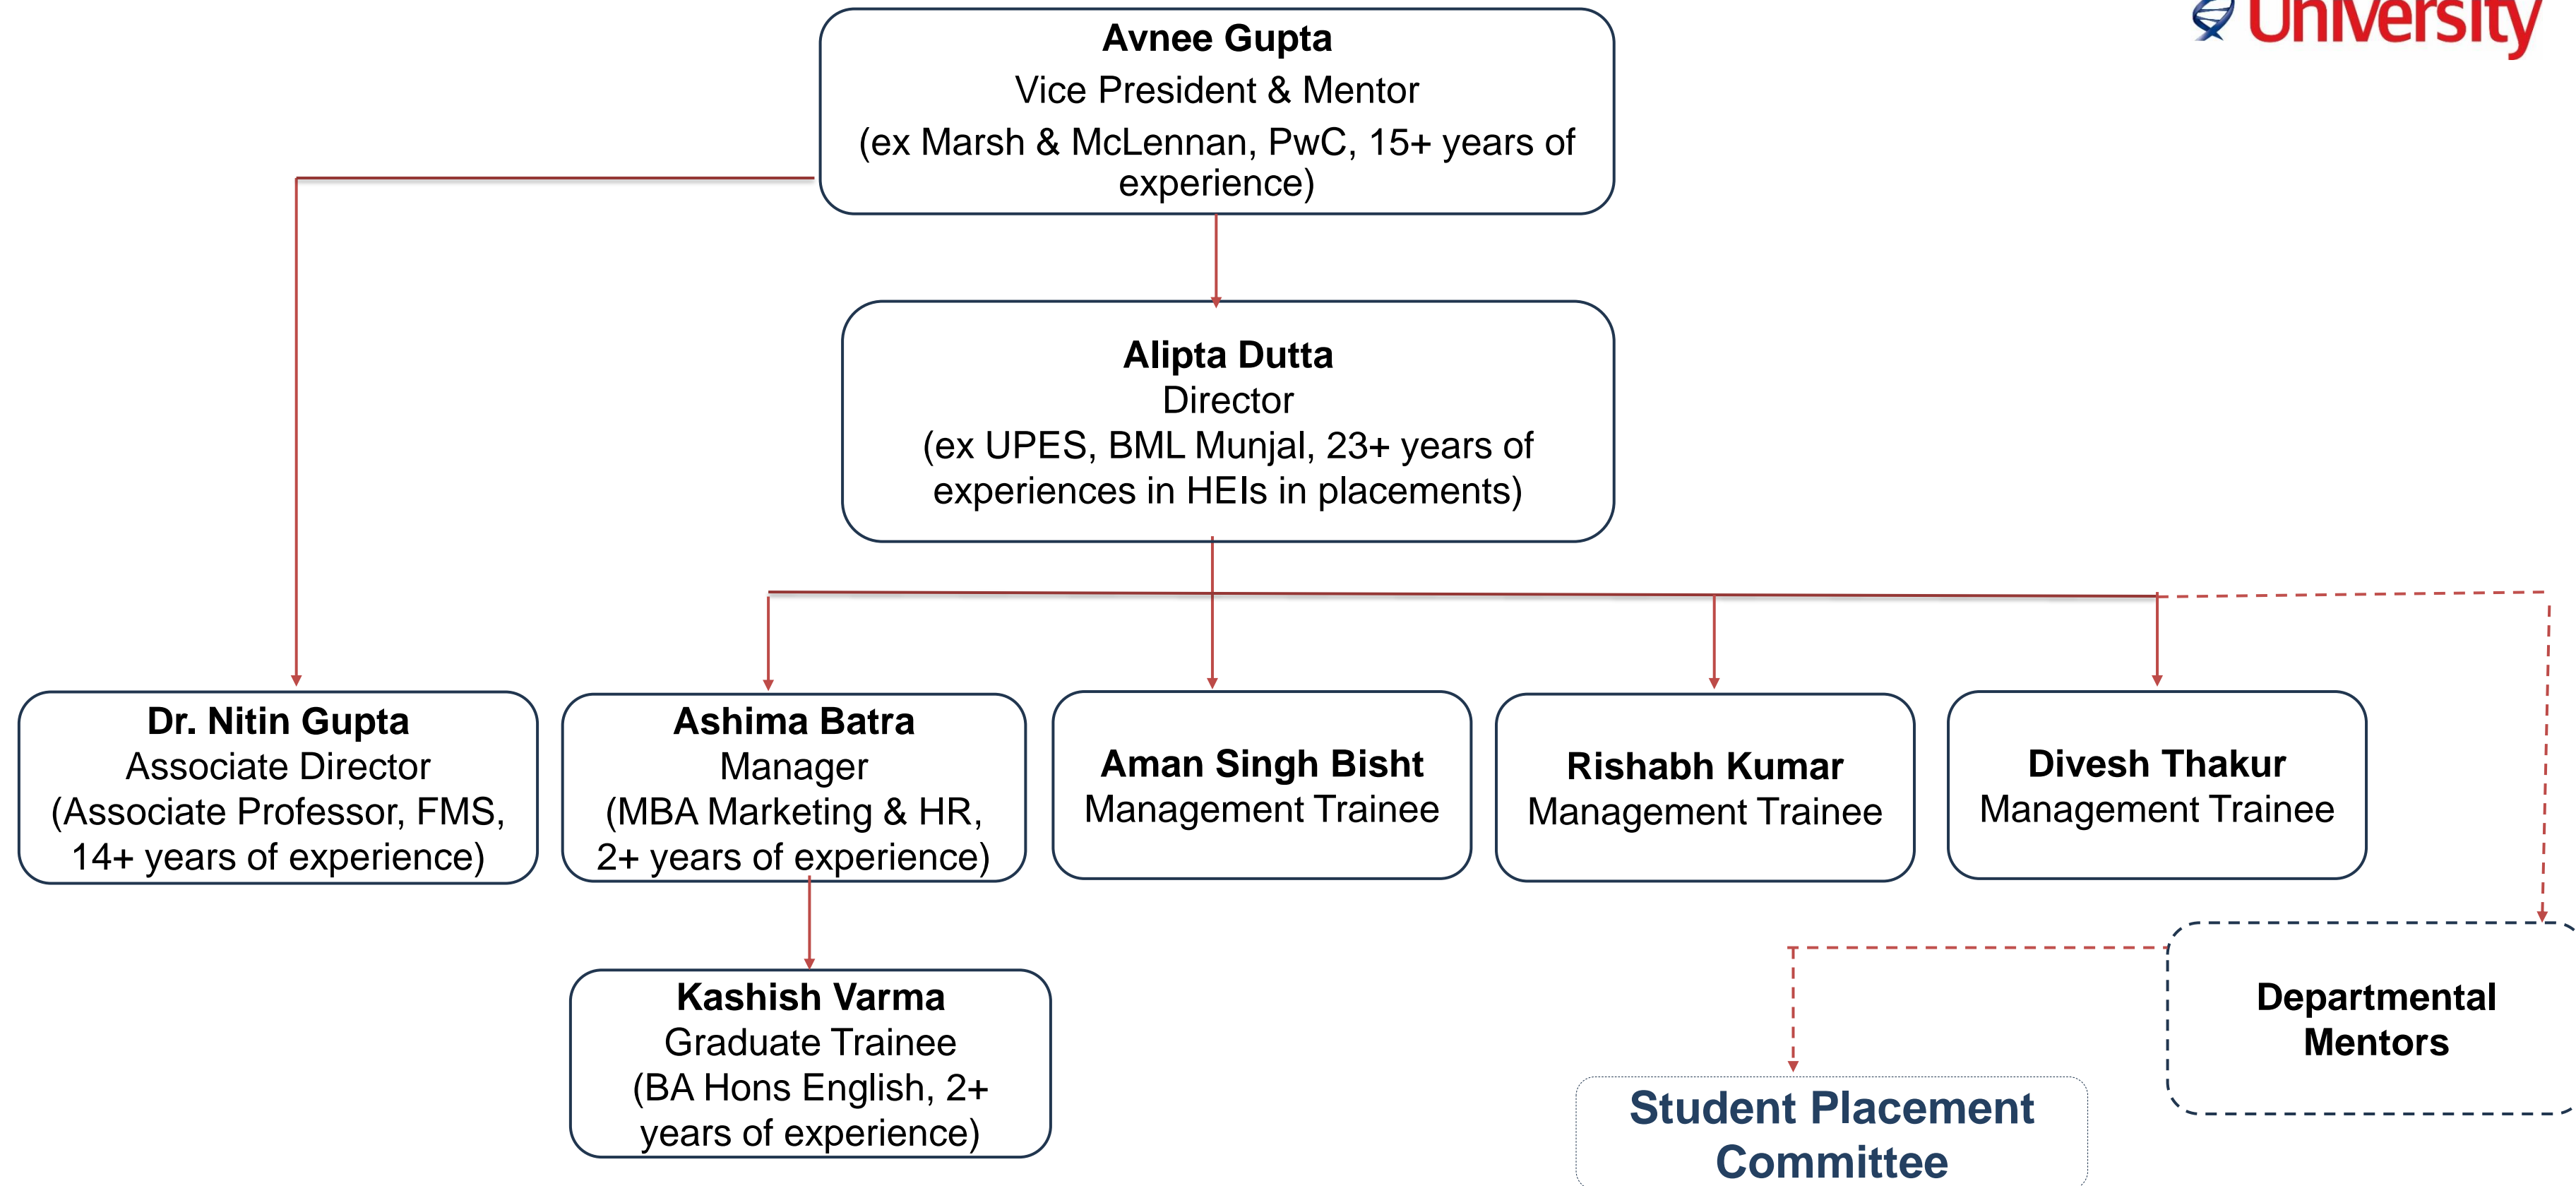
University

Avnee Gupta
Vice President & Mentor
(ex Marsh & McLennan, PwC, 15+ years of experience)

Alipta Dutta
Director
(ex UPES, BML Munjal, 23+ years of experiences in HEIs in placements)

Dr. Nitin Gupta
Associate Director
(Associate Professor, FMS, 14+ years of experience)

Ashima Batra
Manager
(MBA Marketing & HR, 2+ years of experience)

Aman Singh Bisht
Management Trainee

Rishabh Kumar
Management Trainee

Divesh Thakur
Management Trainee

Kashish Varma
Graduate Trainee
(BA Hons English, 2+ years of experience)

Departmental Mentors

Student Placement Committee